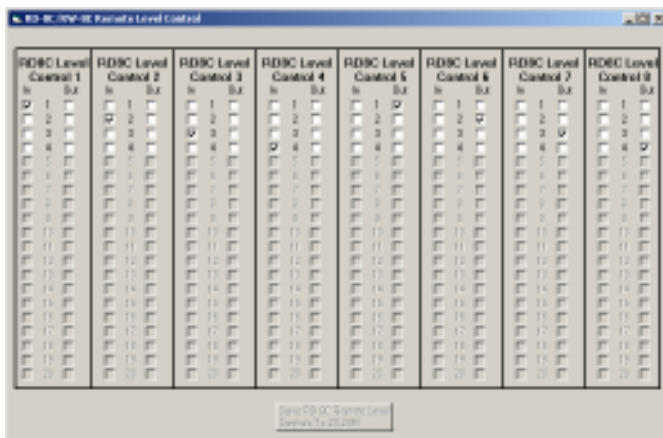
RD-8C/RW-8C Remote Level Control

RD8C Level Control 1
In Out
1
2
3
4
5
6
7
8
9
10
11
12
13
14
15
16
17
18
19
20

RD8C Level Control 2
In Out
1
2
3
4
5
6
7
8
9
10
11
12
13
14
15
16
17
18
19
20

RD8C Level Control 3
In Out
1
2
3
4
5
6
7
8
9
10
11
12
13
14
15
16
17
18
19
20

RD8C Level Control 4
In Out
1
2
3
4
5
6
7
8
9
10
11
12
13
14
15
16
17
18
19
20

RD8C Level Control 5
In Out
1
2
3
4
5
6
7
8
9
10
11
12
13
14
15
16
17
18
19
20

RD8C Level Control 6
In Out
1
2
3
4
5
6
7
8
9
10
11
12
13
14
15
16
17
18
19
20

RD8C Level Control 7
In Out
1
2
3
4
5
6
7
8
9
10
11
12
13
14
15
16
17
18
19
20

RD8C Level Control 8
In Out
1
2
3
4
5
6
7
8
9
10
11
12
13
14
15
16
17
18
19
20

Send RD-8C Remote Level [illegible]